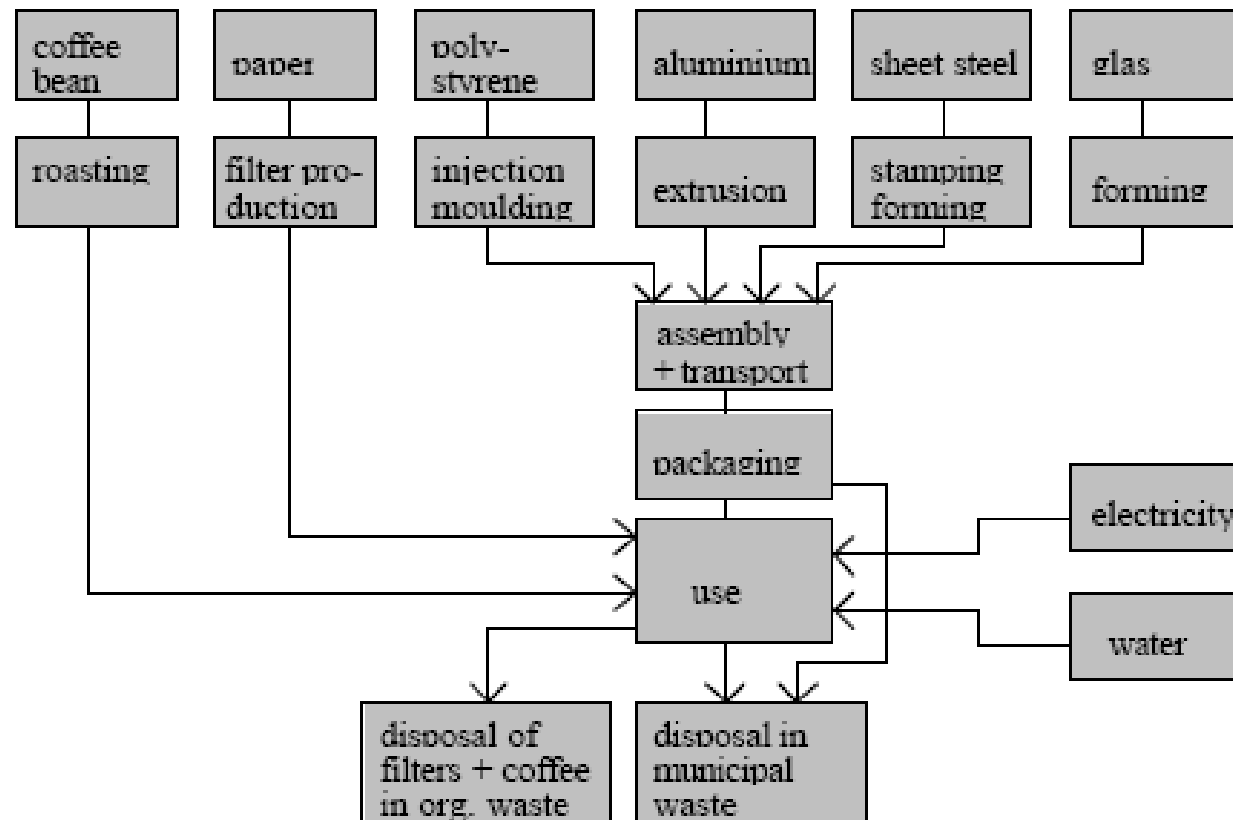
coffee bean

paper

poly-styrene

aluminium

sheet steel

glas

roasting

filter production

injection moulding

extrusion

stamping forming

forming

assembly + transport

packaging

electricity

use

water

disposal of filters + coffee in org. waste

disposal in municipal waste